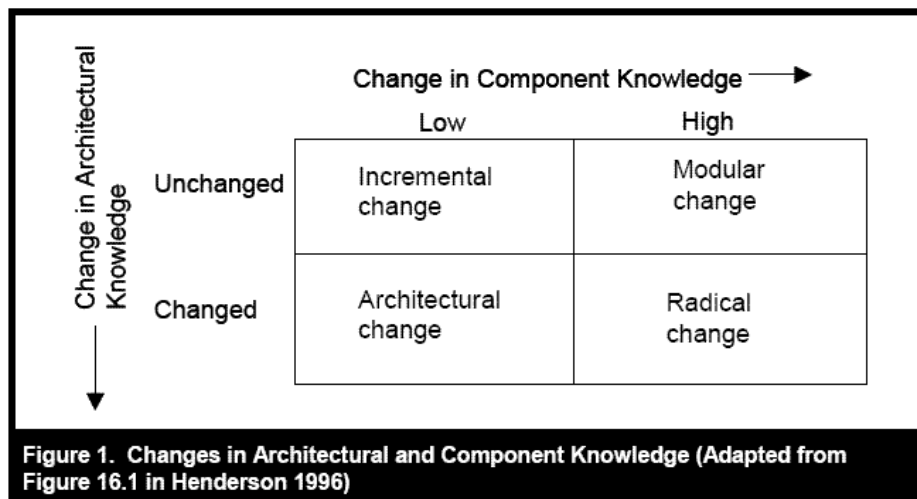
Change in Architectural Knowledge

Change in Component Knowledge

| | Low | High |
|---|---|---|
| Unchanged | Incremental change | Modular change |
| Changed | Architectural change | Radical change |

Figure 1. Changes in Architectural and Component Knowledge (Adapted from Figure 16.1 in Henderson 1996)